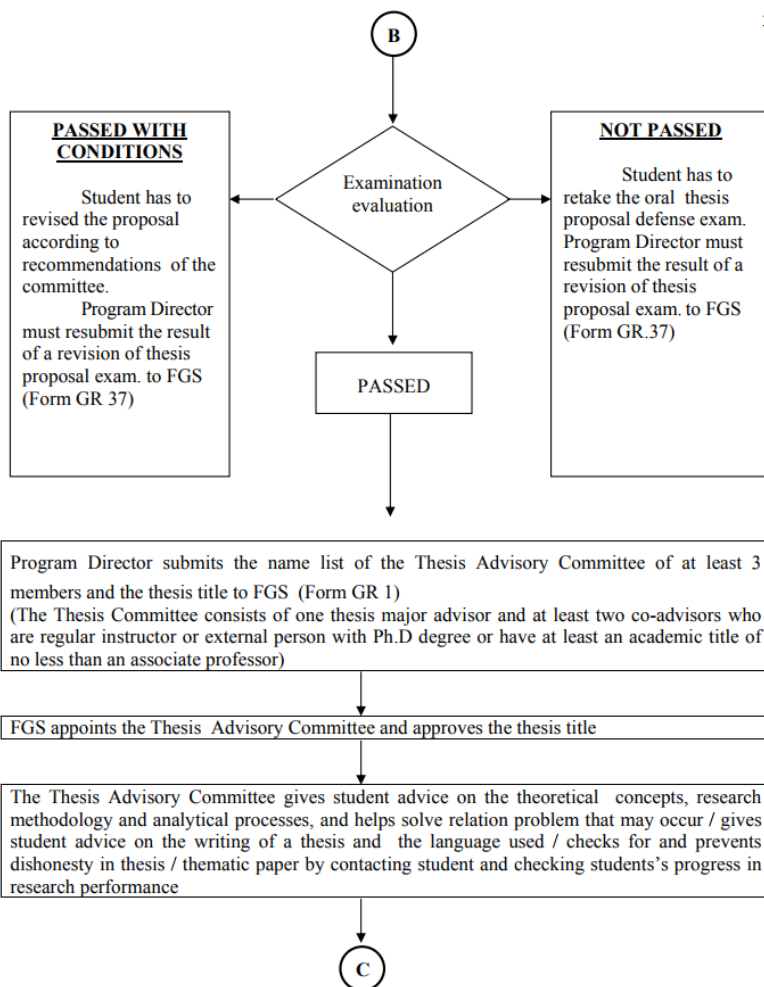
B

PASSED WITH CONDITIONS

Student has to revised the proposal according to recommendations of the committee.

Program Director must resubmit the result of a revision of thesis proposal exam. to FGS (Form GR 37)

Examination evaluation

NOT PASSED

Student has to retake the oral thesis proposal defense exam. Program Director must resubmit the result of a revision of thesis proposal exam. to FGS (Form GR.37)

PASSED

Program Director submits the name list of the Thesis Advisory Committee of at least 3 members and the thesis title to FGS (Form GR 1)
(The Thesis Committee consists of one thesis major advisor and at least two co-advisors who are regular instructor or external person with Ph.D degree or have at least an academic title of no less than an associate professor)

FGS appoints the Thesis Advisory Committee and approves the thesis title

The Thesis Advisory Committee gives student advice on the theoretical concepts, research methodology and analytical processes, and helps solve relation problem that may occur / gives student advice on the writing of a thesis and the language used / checks for and prevents dishonesty in thesis / thematic paper by contacting student and checking students's progress in research performance

C